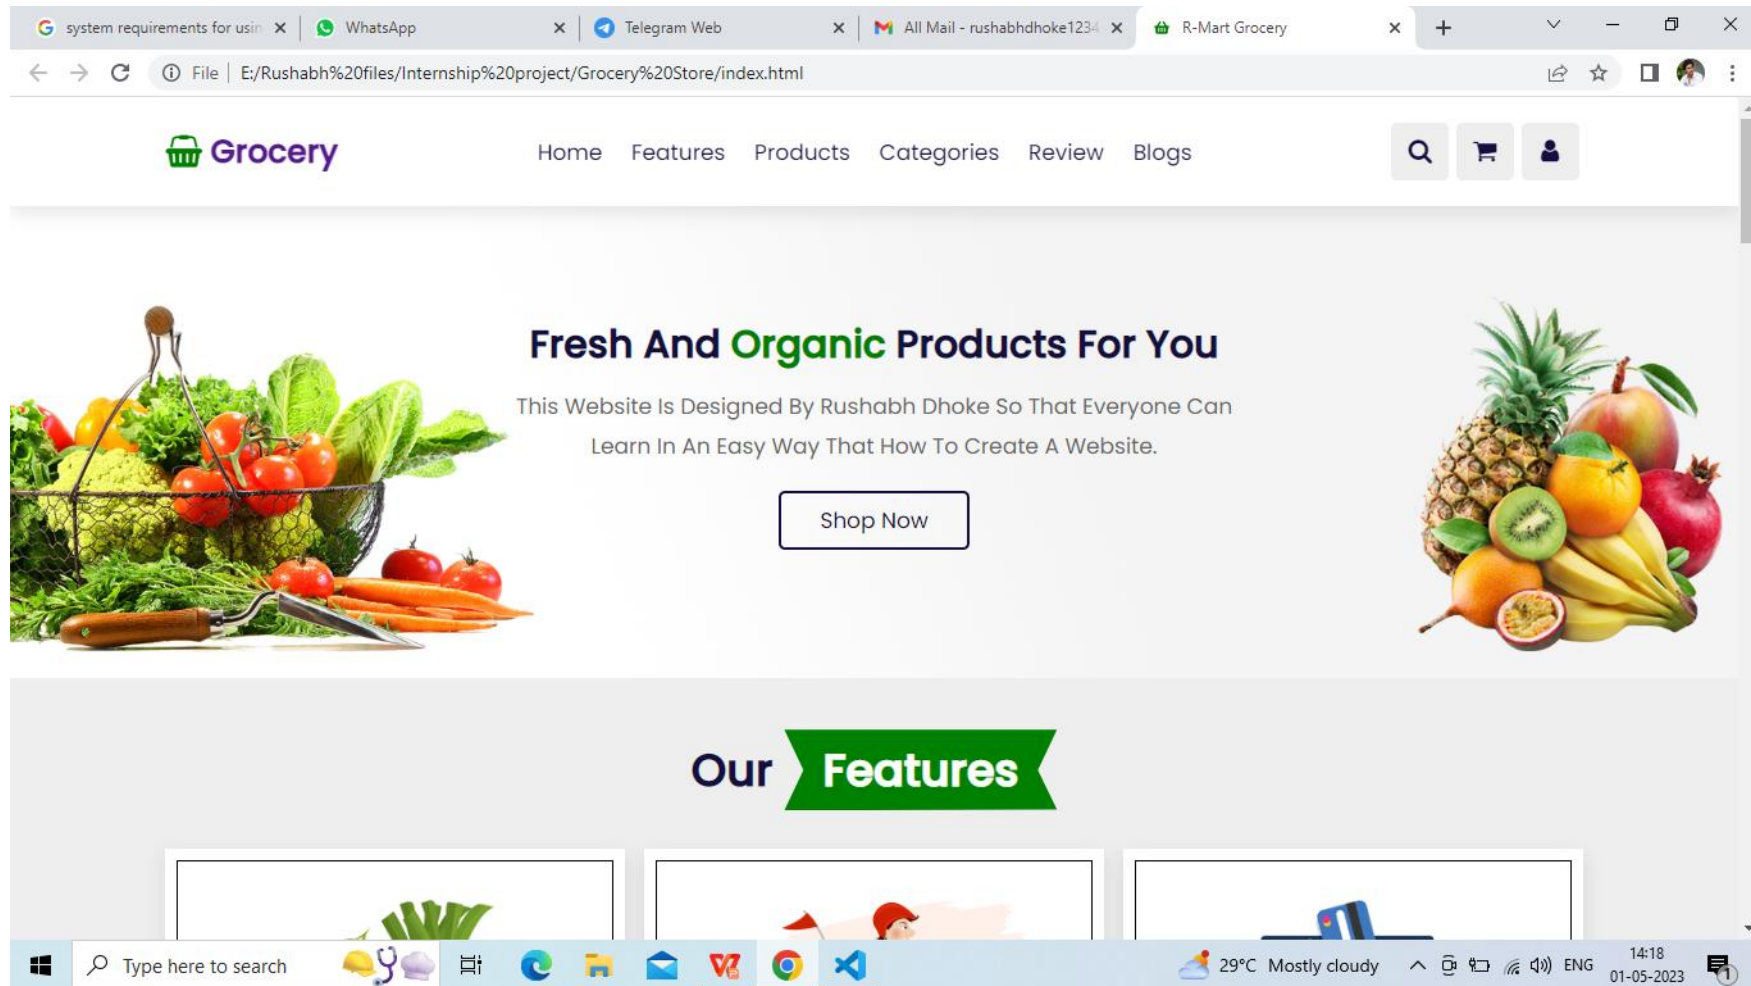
system requirements for usin ×
WhatsApp ×
Telegram Web ×
All Mail - rushabhdhoke1234 ×
R-Mart Grocery ×
+

File | E:/Rushabh%20files/Internship%20project/Grocery%20Store/index.html

Grocery

Home Features Products Categories Review Blogs

Fresh And Organic Products For You

This Website Is Designed By Rushabh Dhoke So That Everyone Can Learn In An Easy Way That How To Create A Website.

Shop Now

Our Features

Type here to search

29°C Mostly cloudy ENG 14:18 01-05-2023